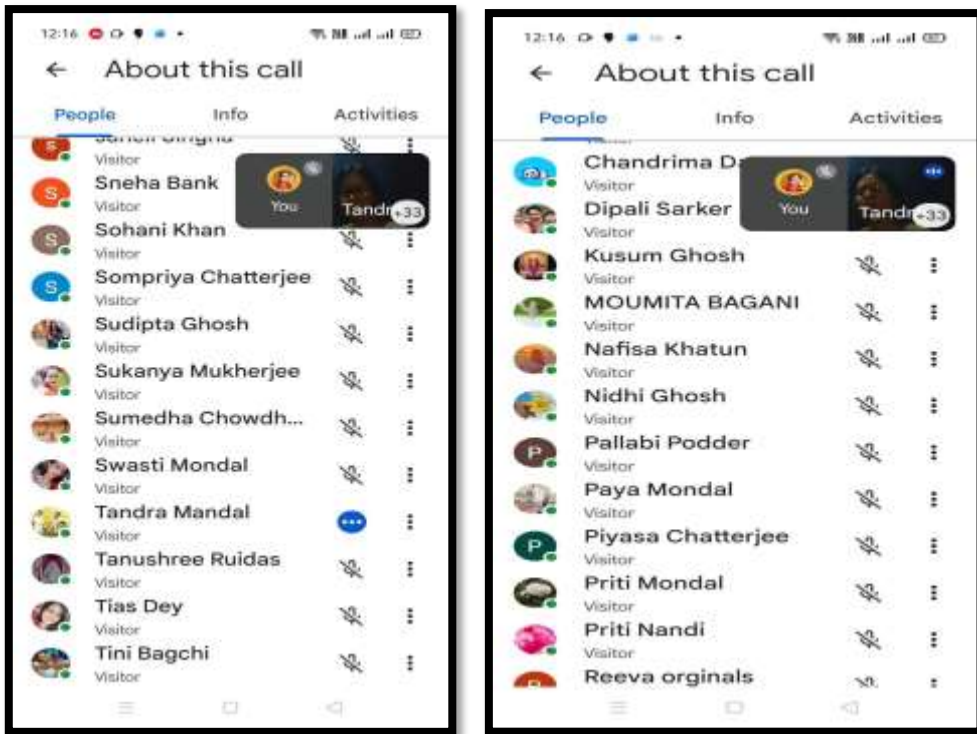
12:16

About this call

People Info Activities

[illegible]
Visitor

S Sneha Bank
Visitor

You Tandr +33

S Sohani Khan
Visitor

S Sompriya Chatterjee
Visitor

Sudipta Ghosh
Visitor

Sukanya Mukherjee
Visitor

Sumedha Chowdh...
Visitor

Swasti Mondal
Visitor

Tandra Mandal
Visitor

Tanushree Ruidas
Visitor

Tias Dey
Visitor

Tini Bagchi
Visitor

12:16

About this call

People Info Activities

Chandrima D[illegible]
Visitor

You Tandr +33

Dipali Sarker
Visitor

Kusum Ghosh
Visitor

MOUMITA BAGANI
Visitor

Nafisa Khatun
Visitor

Nidhi Ghosh
Visitor

P Pallabi Podder
Visitor

Paya Mondal
Visitor

P Piyasa Chatterjee
Visitor

Priti Mondal
Visitor

Priti Nandi
Visitor

Reeva orginals